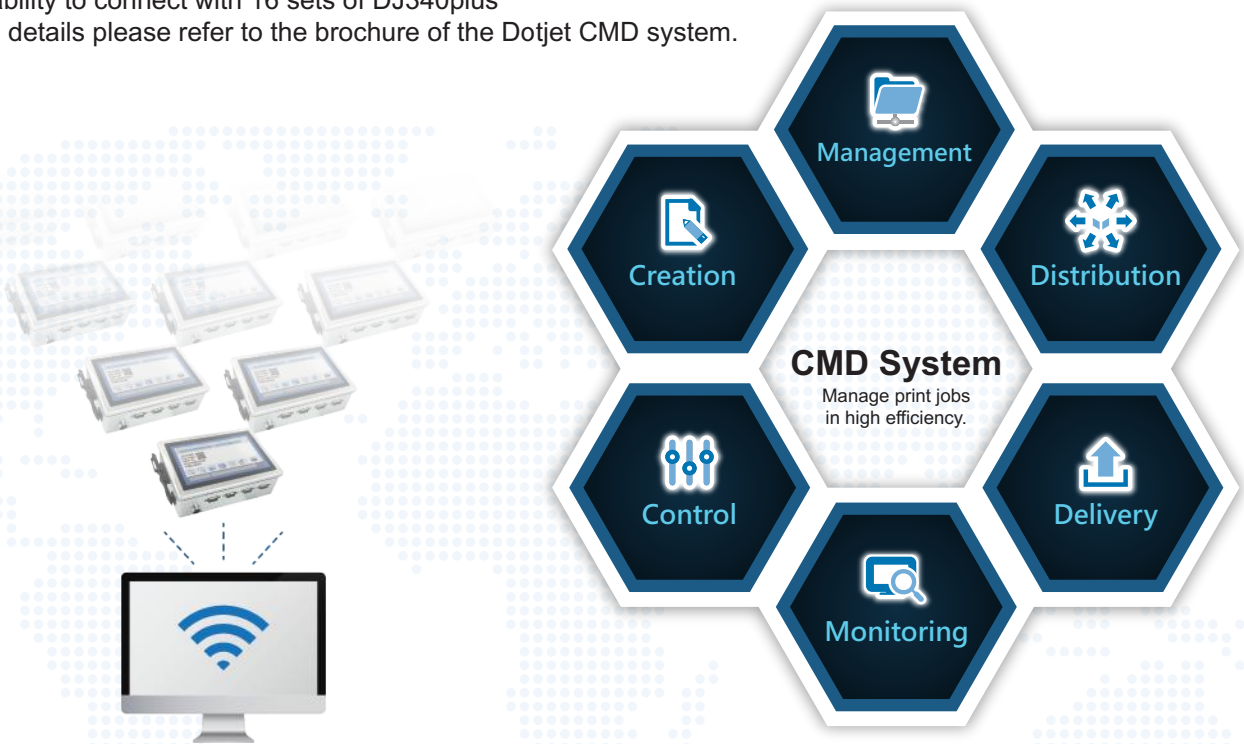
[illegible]ability to connect with 16 sets of DJ340plus
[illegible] details please refer to the brochure of the Dotjet CMD system.

Management

Creation

Distribution

CMD System
Manage print jobs in high efficiency.

Control

Delivery

Monitoring